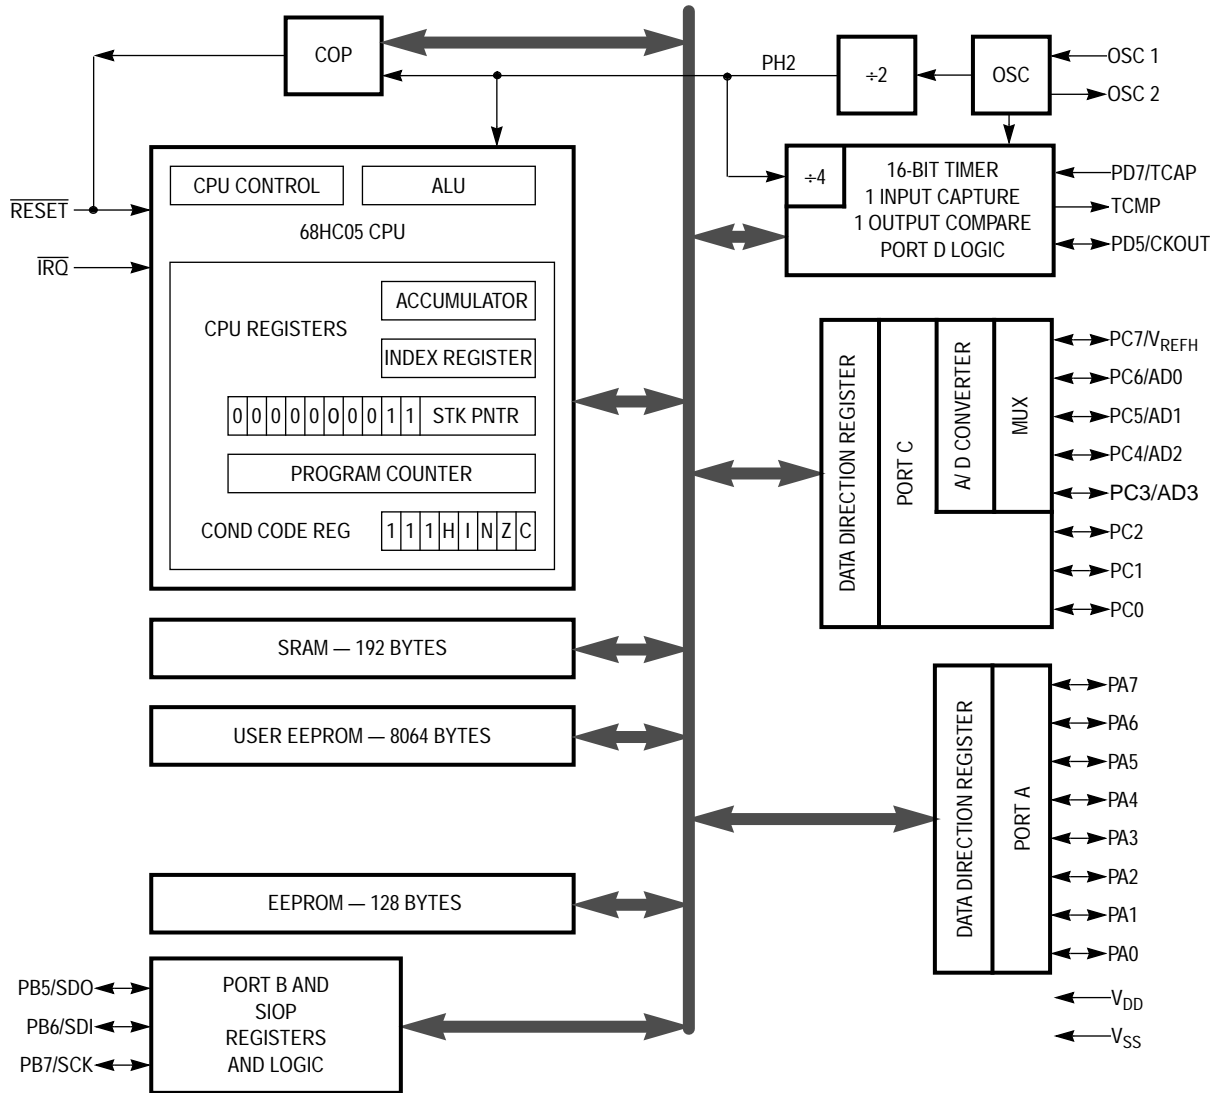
COP

PH2

÷2

OSC

OSC 1

OSC 2

CPU CONTROL

ALU

68HC05 CPU

$\overline{RESET}$

$\overline{IRQ}$

÷4

16-BIT TIMER
1 INPUT CAPTURE
1 OUTPUT COMPARE
PORT D LOGIC

PD7/TCAP

TCMP

PD5/CKOUT

CPU REGISTERS

ACCUMULATOR

INDEX REGISTER

0 0 0 0 0 0 0 0 1 1 STK PNTR

PROGRAM COUNTER

COND CODE REG

1 1 1 H I N Z C

DATA DIRECTION REGISTER

PORT C

A/ D CONVERTER

MUX

PC7/$V_{REFH}$

PC6/AD0

PC5/AD1

PC4/AD2

PC3/AD3

PC2

PC1

PC0

SRAM — 192 BYTES

USER EEPROM — 8064 BYTES

DATA DIRECTION REGISTER

PORT A

PA7

PA6

PA5

PA4

PA3

PA2

PA1

PA0

EEPROM — 128 BYTES

$V_{DD}$

$V_{SS}$

PB5/SDO

PB6/SDI

PB7/SCK

PORT B AND
SIOP
REGISTERS
AND LOGIC